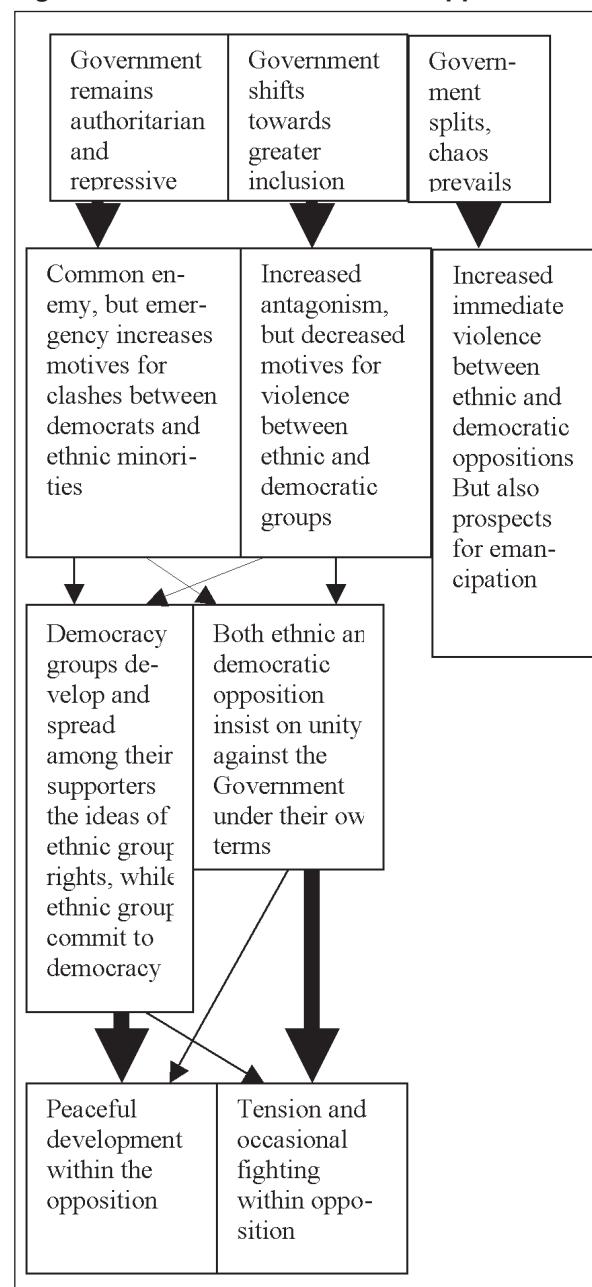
Government remains authoritarian and repressive

Government shifts towards greater inclusion

Government splits, chaos prevails

Common enemy, but emergency increases motives for clashes between democrats and ethnic minorities

Increased antagonism, but decreased motives for violence between ethnic and democratic groups

Increased immediate violence between ethnic and democratic oppositions But also prospects for emancipation

Democracy groups develop and spread among their supporters the ideas of ethnic grour rights, while ethnic grour commit to democracy

Both ethnic an democratic opposition insist on unity against the Government under their ow terms

Peaceful development within the opposition

Tension and occasional fighting within opposition